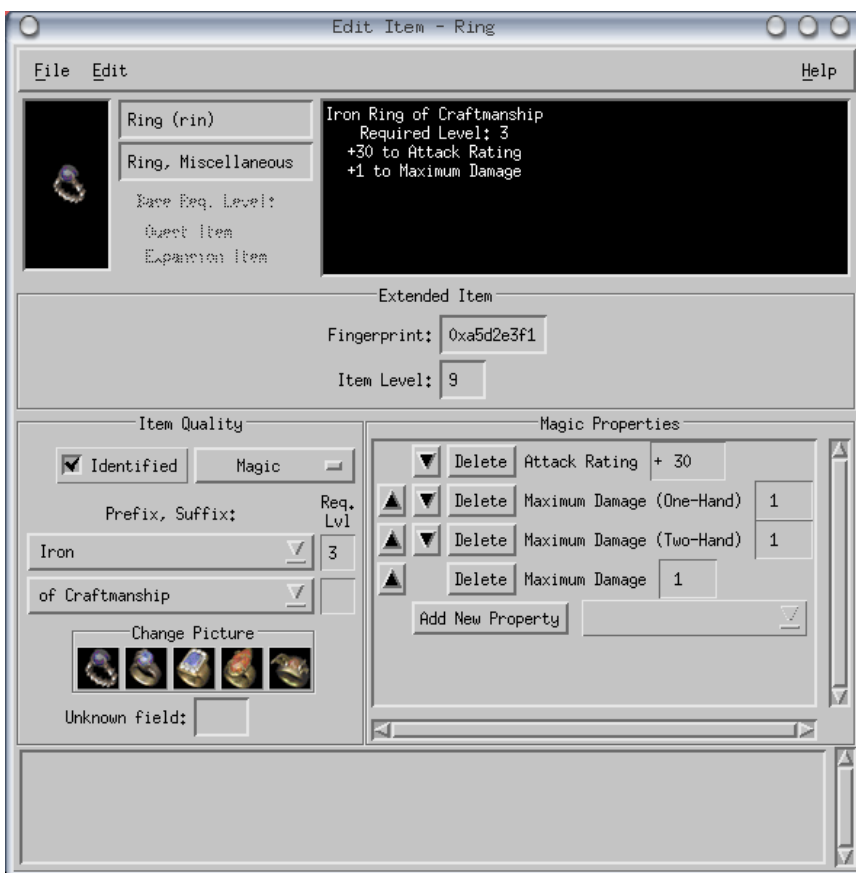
Edit Item - Ring

File Edit Help

Ring (rin)

Ring, Miscellaneous

Base Req. Level:

Quest Item

Expansion Item

Iron Ring of Craftmanship
Required Level: 3
+30 to Attack Rating
+1 to Maximum Damage

Extended Item

Fingerprint: 0xa5d2e3f1

Item Level: 9

Item Quality

Identified Magic

Prefix, Suffix: Req. Lvl

Iron 3

of Craftmanship

Change Picture

Unknown field:

Magic Properties

Delete Attack Rating + 30

Delete Maximum Damage (One-Hand) 1

Delete Maximum Damage (Two-Hand) 1

Delete Maximum Damage 1

Add New Property